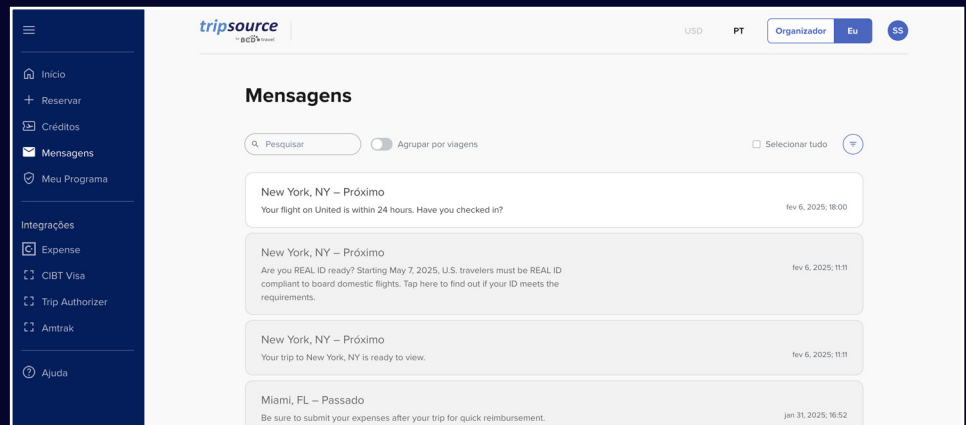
Início
Reservar
Créditos
Mensagens
Meu Programa

Integrações
Expense
CIBT Visa
Trip Authorizer
Amtrak

Ajuda

tripsource by BCD travel

USD PT Organizador Eu SS

Mensagens

Pesquisar
Agrupar por viagens
Selecionar tudo

New York, NY – Próximo
Your flight on United is within 24 hours. Have you checked in?
fev 6, 2025; 18:00

New York, NY – Próximo
Are you REAL ID ready? Starting May 7, 2025, U.S. travelers must be REAL ID compliant to board domestic flights. Tap here to find out if your ID meets the requirements.
fev 6, 2025; 11:11

New York, NY – Próximo
Your trip to New York, NY is ready to view.
fev 6, 2025; 11:11

Miami, FL – Passado
Be sure to submit your expenses after your trip for quick reimbursement.
jan 31, 2025; 16:52